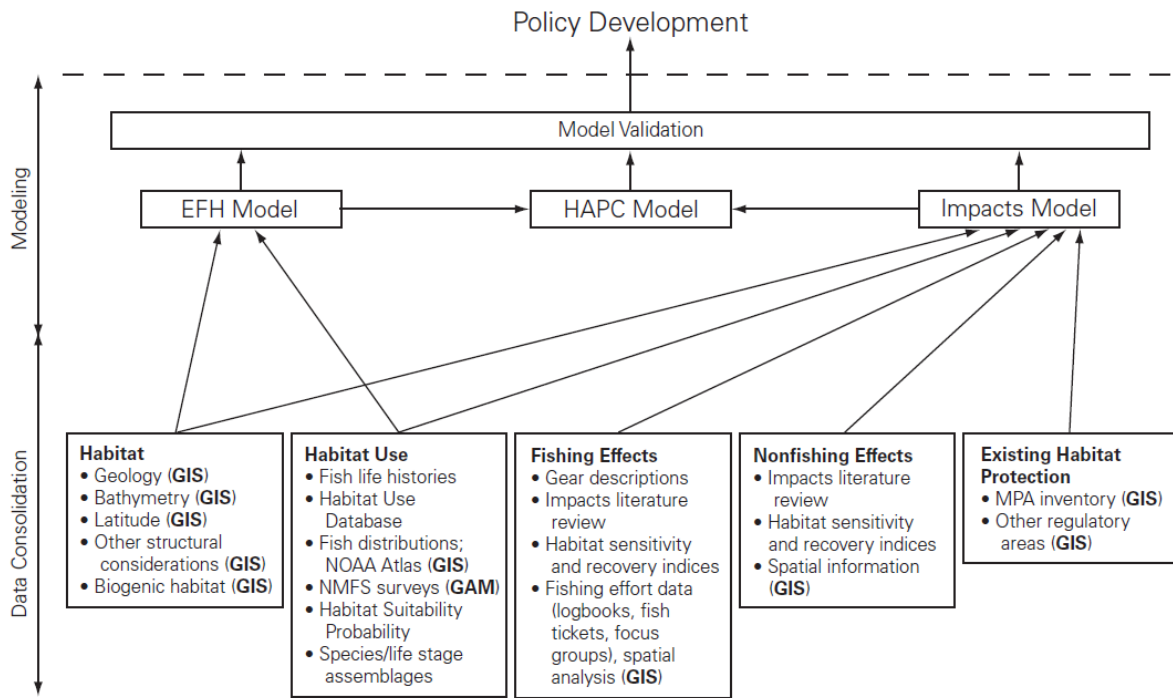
Policy Development

Modeling

Model Validation

EFH Model

HAPC Model

Impacts Model

Data Consolidation

**Habitat**
• Geology (**GIS**)
• Bathymetry (**GIS**)
• Latitude (**GIS**)
• Other structural considerations (**GIS**)
• Biogenic habitat (**GIS**)

**Habitat Use**
• Fish life histories
• Habitat Use Database
• Fish distributions; NOAA Atlas (**GIS**)
• NMFS surveys (**GAM**)
• Habitat Suitability Probability
• Species/life stage assemblages

**Fishing Effects**
• Gear descriptions
• Impacts literature review
• Habitat sensitivity and recovery indices
• Fishing effort data (logbooks, fish tickets, focus groups), spatial analysis (**GIS**)

**Nonfishing Effects**
• Impacts literature review
• Habitat sensitivity and recovery indices
• Spatial information (**GIS**)

**Existing Habitat Protection**
• MPA inventory (**GIS**)
• Other regulatory areas (**GIS**)